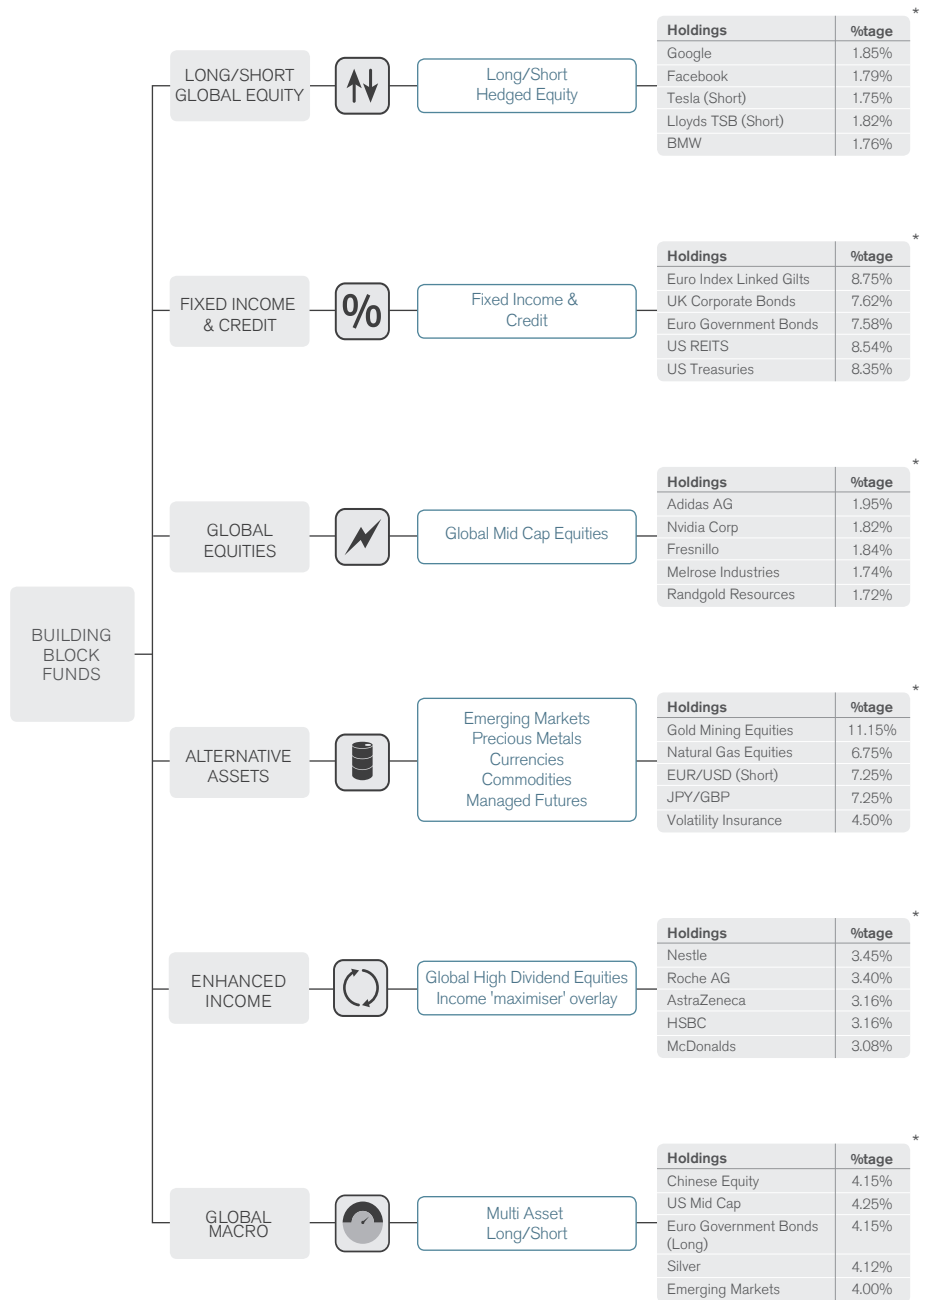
BUILDING BLOCK FUNDS

LONG/SHORT GLOBAL EQUITY

Long/Short Hedged Equity

*

| Holdings | %tage |
|---|---|
| Google | 1.85% |
| Facebook | 1.79% |
| Tesla (Short) | 1.75% |
| Lloyds TSB (Short) | 1.82% |
| BMW | 1.76% |

FIXED INCOME & CREDIT

%

Fixed Income & Credit

*

| Holdings | %tage |
|---|---|
| Euro Index Linked Gilts | 8.75% |
| UK Corporate Bonds | 7.62% |
| Euro Government Bonds | 7.58% |
| US REITS | 8.54% |
| US Treasuries | 8.35% |

GLOBAL EQUITIES

Global Mid Cap Equities

*

| Holdings | %tage |
|---|---|
| Adidas AG | 1.95% |
| Nvidia Corp | 1.82% |
| Fresnillo | 1.84% |
| Melrose Industries | 1.74% |
| Randgold Resources | 1.72% |

ALTERNATIVE ASSETS

Emerging Markets Precious Metals Currencies Commodities Managed Futures

*

| Holdings | %tage |
|---|---|
| Gold Mining Equities | 11.15% |
| Natural Gas Equities | 6.75% |
| EUR/USD (Short) | 7.25% |
| JPY/GBP | 7.25% |
| Volatility Insurance | 4.50% |

ENHANCED INCOME

Global High Dividend Equities Income 'maximiser' overlay

*

| Holdings | %tage |
|---|---|
| Nestle | 3.45% |
| Roche AG | 3.40% |
| AstraZeneca | 3.16% |
| HSBC | 3.16% |
| McDonalds | 3.08% |

GLOBAL MACRO

Multi Asset Long/Short

*

| Holdings | %tage |
|---|---|
| Chinese Equity | 4.15% |
| US Mid Cap | 4.25% |
| Euro Government Bonds (Long) | 4.15% |
| Silver | 4.12% |
| Emerging Markets | 4.00% |